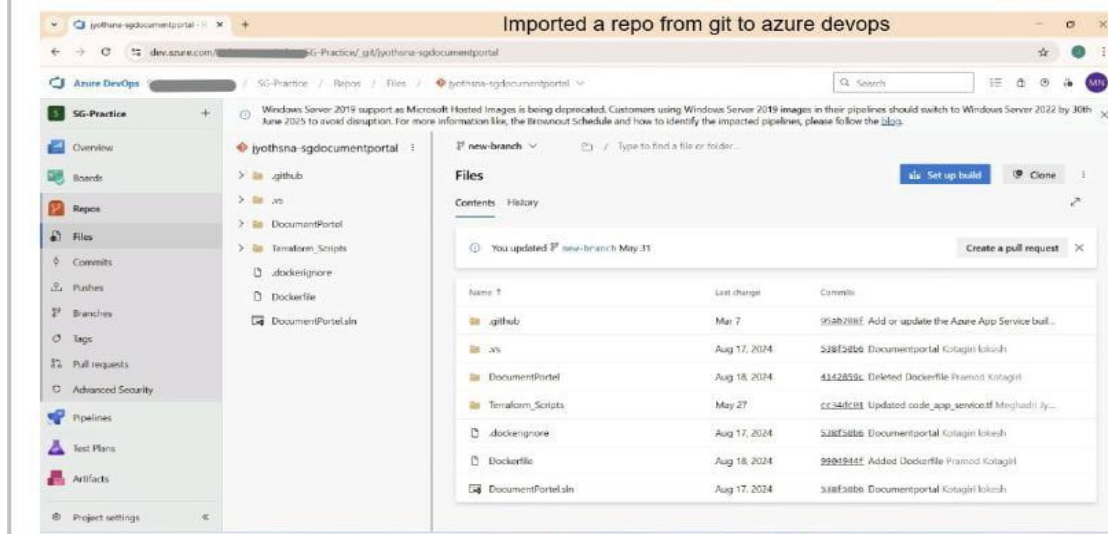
Imported a repo from git to azure devops

jyothsna-sgdocumentportal - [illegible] ×  +

dev.azure.com/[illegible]SG-Practice/_git/jyothsna-sgdocumentportal

Azure DevOps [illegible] / SG-Practice / Repos / Files / jyothsna-sgdocumentportal

Search

MN

SG-Practice +

Windows Server 2019 support as Microsoft Hosted Images is being deprecated. Customers using Windows Server 2019 images in their pipelines should switch to Windows Server 2022 by 30th June 2025 to avoid disruption. For more information like, the Brownout Schedule and how to identify the impacted pipelines, please follow the blog.

Overview
Boards
Repos
Files
Commits
Pushes
Branches
Tags
Pull requests
Advanced Security
Pipelines
Test Plans
Artifacts
Project settings

jyothsna-sgdocumentportal
.github
.vs
DocumentPortel
Terraform_Scripts
.dockerignore
Dockerfile
DocumentPortel.sln

new-branch / Type to find a file or folder...

Files

Set up build
Clone

Contents History

You updated new-branch May 31

Create a pull request

| Name ↑ | Last change | Commits |
|---|---|---|
| .github | Mar 7 | 95ab288f Add or update the Azure App Service buil... |
| .vs | Aug 17, 2024 | 538f58b6 Documentportal Kotagiri lokesh |
| DocumentPortel | Aug 18, 2024 | 4142859c Deleted Dockerfile Pramod Kotagiri |
| Terraform_Scripts | May 27 | cc34dc81 Updated code_app_service.tf Meghadri Jy... |
| .dockerignore | Aug 17, 2024 | 538f58b6 Documentportal Kotagiri lokesh |
| Dockerfile | Aug 18, 2024 | 9904944f Added Dockerfile Pramod Kotagiri |
| DocumentPortel.sln | Aug 17, 2024 | 538f58b6 Documentportal Kotagiri lokesh |